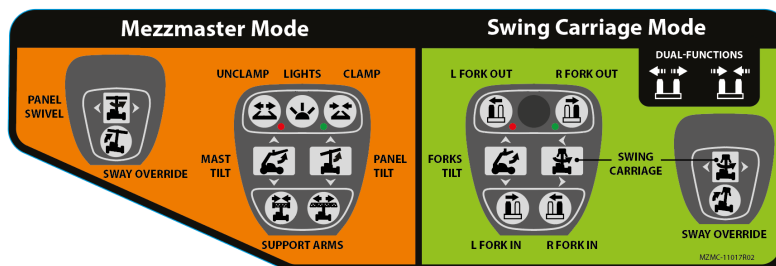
Mezzmaster Mode

PANEL SWIVEL

SWAY OVERRIDE

UNCLAMP LIGHTS CLAMP

MAST TILT

PANEL TILT

SUPPORT ARMS

Swing Carriage Mode

DUAL-FUNCTIONS

L FORK OUT R FORK OUT

FORKS TILT

SWING CARRIAGE

L FORK IN R FORK IN

SWAY OVERRIDE

MZMC-11017R02